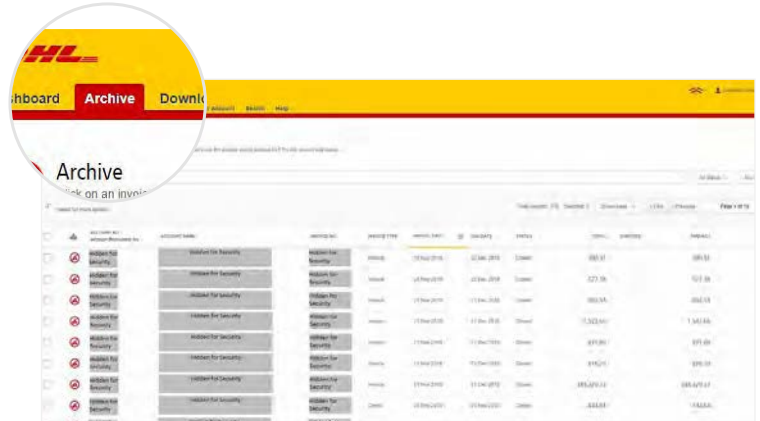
HL

shboard Archive Downl

Archive
lick on an invoi

| | | Account Name | Invoice No. | Invoice Type | Invoice Date | Due Date | Status | | | |
|---|---|---|---|---|---|---|---|---|---|---|
| | Hidden for Security | Hidden for Security | Hidden for Security | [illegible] | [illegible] | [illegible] | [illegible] | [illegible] | | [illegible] |
| | Hidden for Security | Hidden for Security | Hidden for Security | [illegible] | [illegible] | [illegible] | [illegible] | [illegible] | | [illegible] |
| | Hidden for Security | Hidden for Security | Hidden for Security | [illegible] | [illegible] | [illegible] | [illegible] | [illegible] | | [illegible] |
| | Hidden for Security | Hidden for Security | Hidden for Security | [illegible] | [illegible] | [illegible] | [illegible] | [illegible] | | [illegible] |
| | Hidden for Security | Hidden for Security | Hidden for Security | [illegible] | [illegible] | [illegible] | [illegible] | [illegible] | | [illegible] |
| | Hidden for Security | Hidden for Security | Hidden for Security | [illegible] | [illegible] | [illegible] | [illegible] | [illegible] | | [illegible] |
| | Hidden for Security | Hidden for Security | Hidden for Security | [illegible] | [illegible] | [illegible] | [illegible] | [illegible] | | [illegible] |
| | Hidden for Security | Hidden for Security | Hidden for Security | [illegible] | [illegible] | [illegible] | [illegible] | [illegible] | | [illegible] |